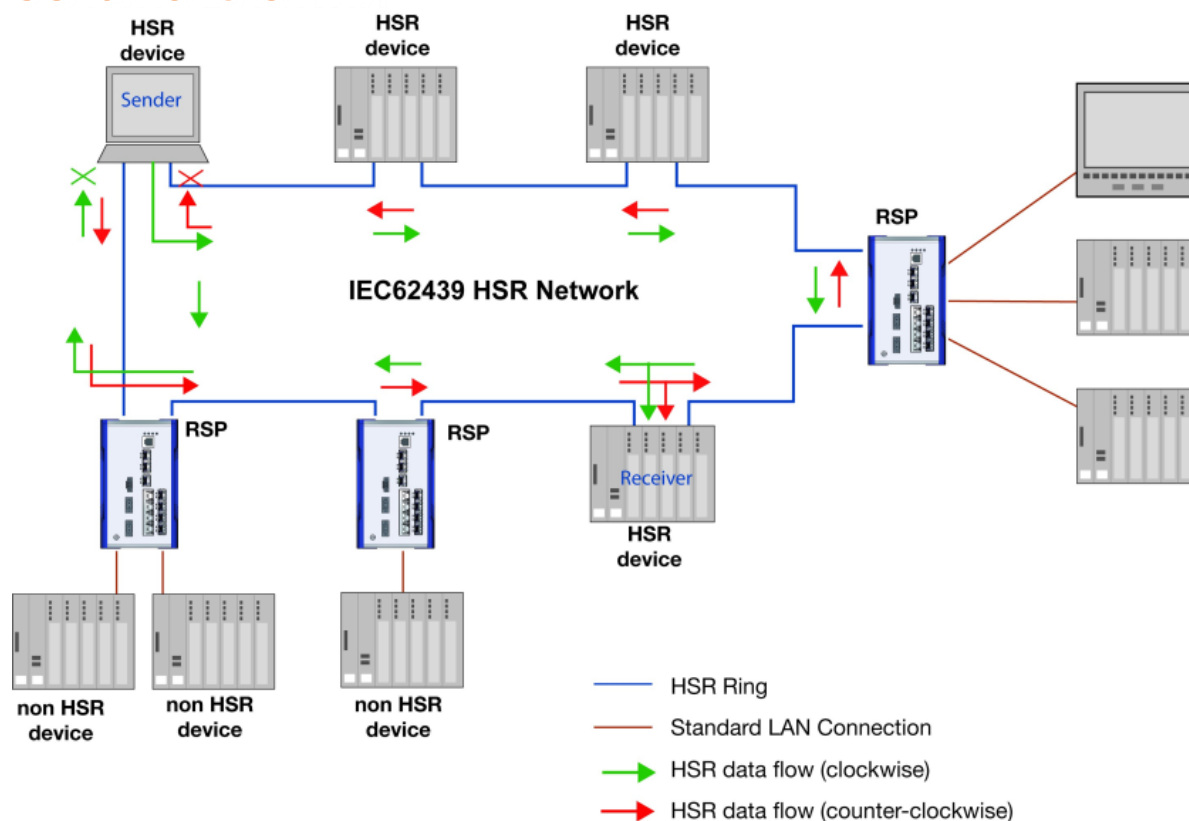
HSR device

Sender

HSR device

HSR device

RSP

IEC62439 HSR Network

RSP

RSP

Receiver

HSR device

non HSR device

non HSR device

non HSR device

HSR Ring

Standard LAN Connection

HSR data flow (clockwise)

HSR data flow (counter-clockwise)